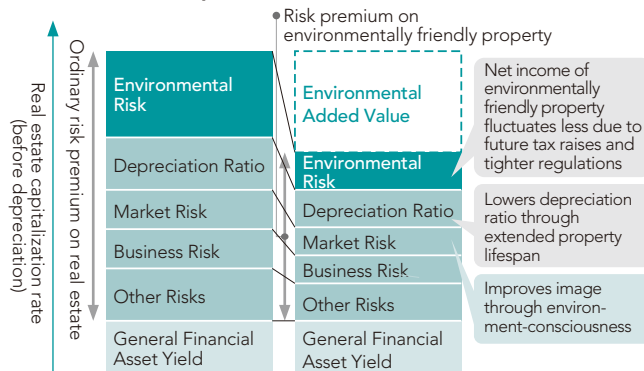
Real estate capitalization rate (before depreciation)

Ordinary risk premium on real estate

Risk premium on environmentally friendly property

Environmental Risk

Depreciation Ratio

Market Risk

Business Risk

Other Risks

General Financial Asset Yield

Environmental Added Value

Environmental Risk

Depreciation Ratio

Market Risk

Business Risk

Other Risks

General Financial Asset Yield

Net income of environmentally friendly property fluctuates less due to future tax raises and tighter regulations

Lowers depreciation ratio through extended property lifespan

Improves image through environment-consciousness